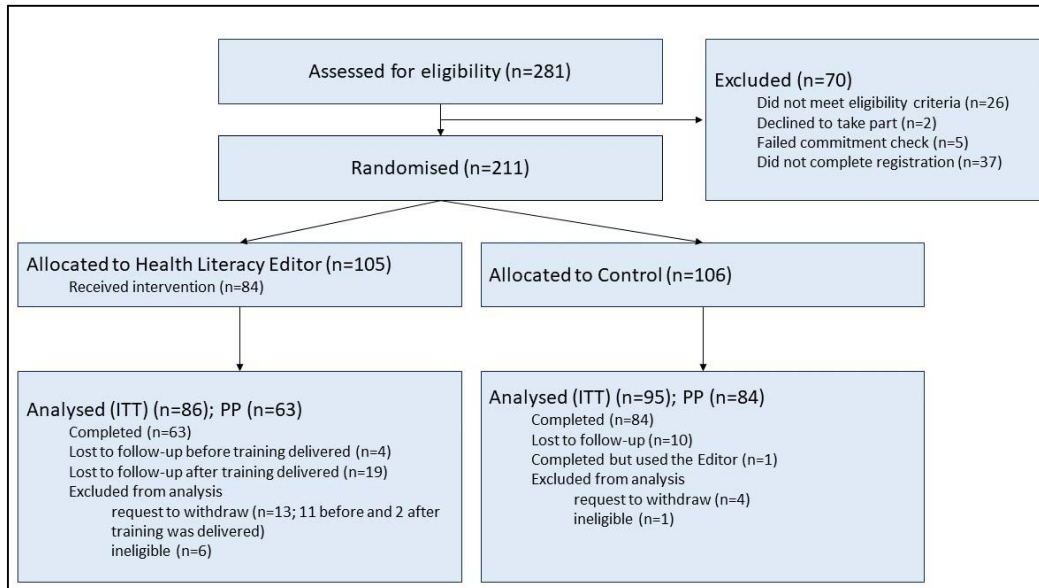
Assessed for eligibility (n=281)

Excluded (n=70)
Did not meet eligibility criteria (n=26)
Declined to take part (n=2)
Failed commitment check (n=5)
Did not complete registration (n=37)

Randomised (n=211)

Allocated to Health Literacy Editor (n=105)
Received intervention (n=84)

Allocated to Control (n=106)

Analysed (ITT) (n=86); PP (n=63)
Completed (n=63)
Lost to follow-up before training delivered (n=4)
Lost to follow-up after training delivered (n=19)
Excluded from analysis
request to withdraw (n=13; 11 before and 2 after training was delivered)
ineligible (n=6)

Analysed (ITT) (n=95); PP (n=84)
Completed (n=84)
Lost to follow-up (n=10)
Completed but used the Editor (n=1)
Excluded from analysis
request to withdraw (n=4)
ineligible (n=1)